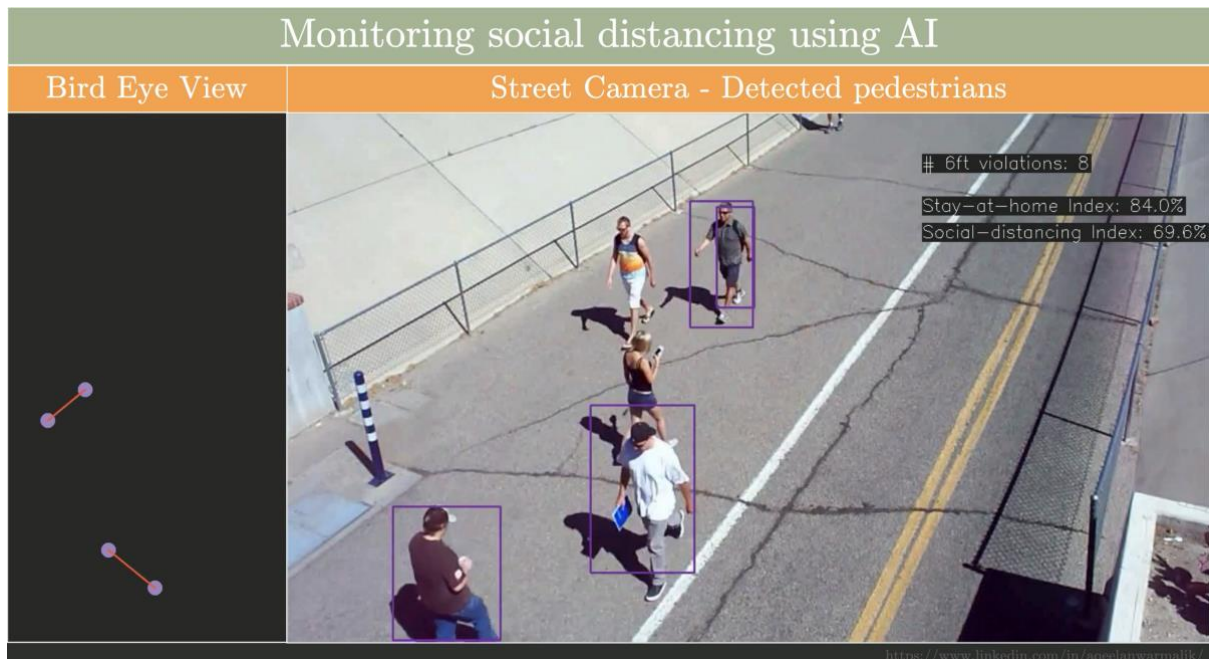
Monitoring social distancing using AI

Bird Eye View

Street Camera - Detected pedestrians

# 6ft violations: 8

Stay-at-home Index: 84.0%

Social-distancing Index: 69.6%

https://www.linkedin.com/in/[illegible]/